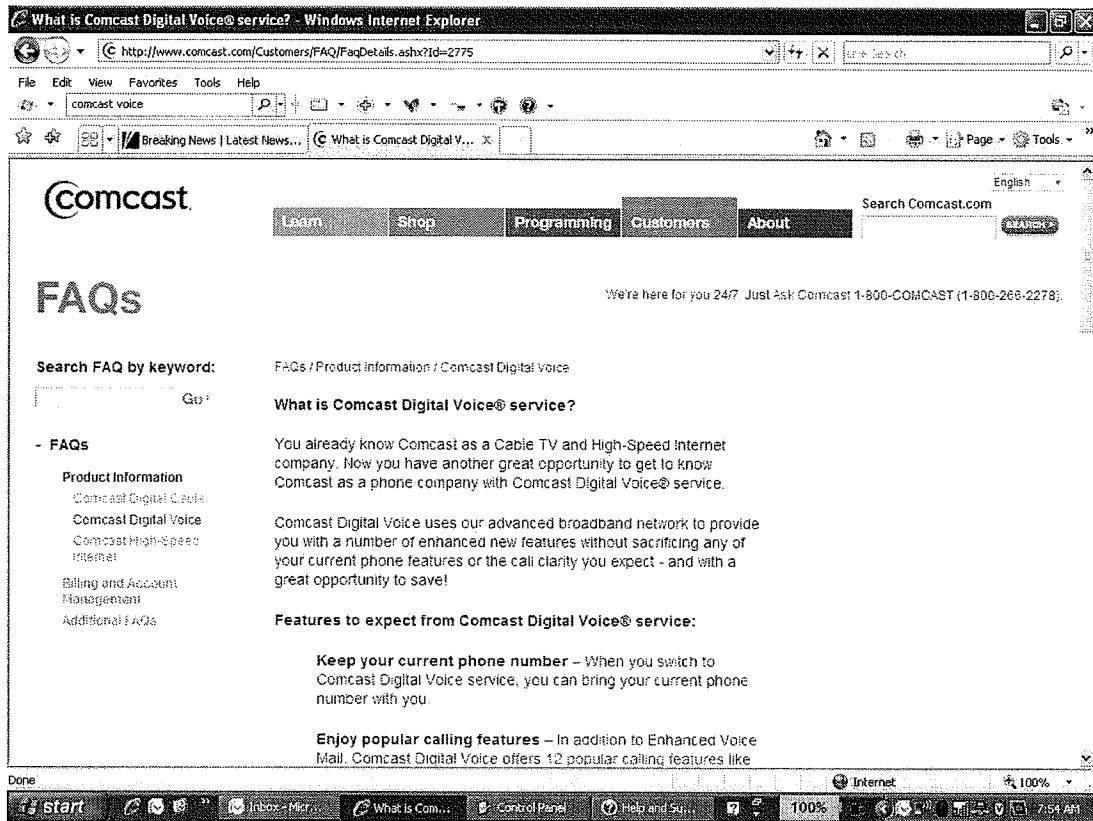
What is Comcast Digital Voice® service? - Windows Internet Explorer

http://www.comcast.com/Customers/FAQ/FaqDetails.ashx?Id=2775

Live Search

File Edit View Favorites Tools Help

comcast voice

Breaking News | Latest News... What is Comcast Digital V...

Page Tools

Comcast.

English

Learn Shop Programming Customers About

Search Comcast.com

SEARCH

FAQs

We're here for you 24/7. Just Ask Comcast 1-800-COMCAST (1-800-266-2278).

Search FAQ by keyword:

Go

- FAQs

Product Information

Comcast Digital Cable

Comcast Digital Voice

Comcast High-Speed Internet

Billing and Account Management

Additional FAQs

FAQs / Product Information / Comcast Digital Voice

What is Comcast Digital Voice® service?

You already know Comcast as a Cable TV and High-Speed Internet company. Now you have another great opportunity to get to know Comcast as a phone company with Comcast Digital Voice® service.

Comcast Digital Voice uses our advanced broadband network to provide you with a number of enhanced new features without sacrificing any of your current phone features or the call clarity you expect - and with a great opportunity to save!

Features to expect from Comcast Digital Voice® service:

Keep your current phone number – When you switch to Comcast Digital Voice service, you can bring your current phone number with you.

Enjoy popular calling features – In addition to Enhanced Voice Mail, Comcast Digital Voice offers 12 popular calling features like

Done

Internet

100%

start

Inbox - Micr...

What is Com...

Control Panel

Help and Su...

100%

7:54 AM